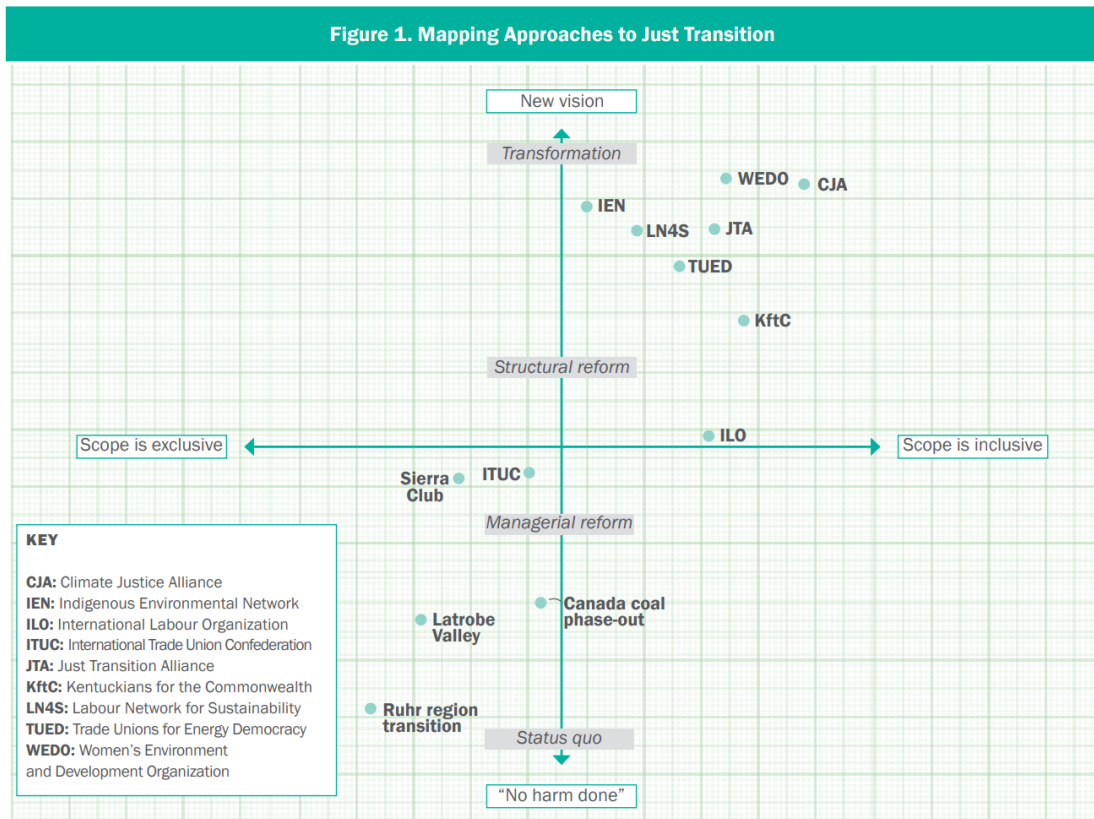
Figure 1. Mapping Approaches to Just Transition

New vision

Transformation

WEDO
CJA
IEN
LN4S
JTA
TUED
KftC

Structural reform

Scope is exclusive
ILO
Scope is inclusive

Sierra Club
ITUC

Managerial reform

Canada coal phase-out
Latrobe Valley
Ruhr region transition

Status quo

"No harm done"

KEY

CJA: Climate Justice Alliance
IEN: Indigenous Environmental Network
ILO: International Labour Organization
ITUC: International Trade Union Confederation
JTA: Just Transition Alliance
KftC: Kentuckians for the Commonwealth
LN4S: Labour Network for Sustainability
TUED: Trade Unions for Energy Democracy
WEDO: Women's Environment and Development Organization